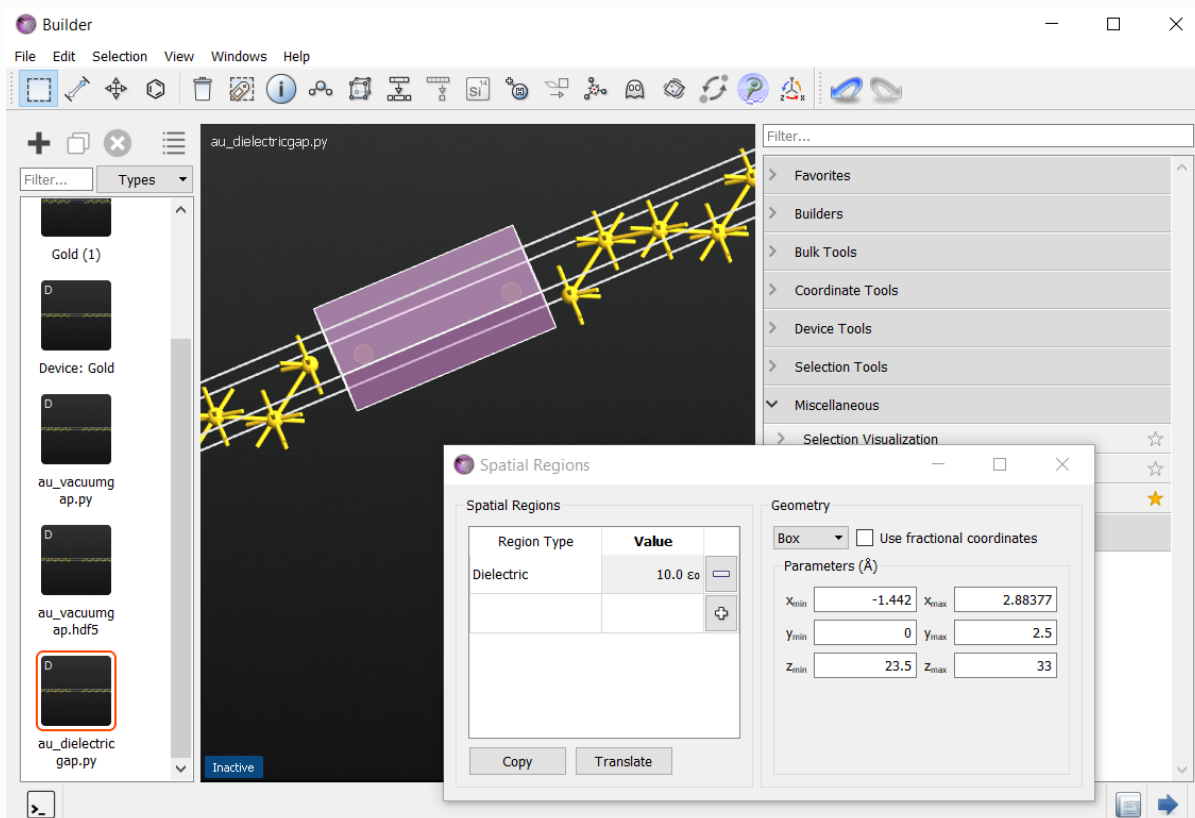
Builder

File Edit Selection View Windows Help

Si

Filter...
Types

Gold (1)

D
Device: Gold

D
au_vacuumgap.py

D
au_vacuumgap.hdf5

D
au_dielectricgap.py

au_dielectricgap.py

Inactive

Filter...

Favorites
Builders
Bulk Tools
Coordinate Tools
Device Tools
Selection Tools
Miscellaneous
Selection Visualization

Spatial Regions

Spatial Regions

| Region Type | Value |
|---|---|
| Dielectric | 10.0 $\varepsilon_0$ |
| | |

Copy
Translate

Geometry

Box
Use fractional coordinates

Parameters (Å)

| | | | |
|---|---|---|---|
| $x_{min}$ | -1.442 | $x_{max}$ | 2.88377 |
| $y_{min}$ | 0 | $y_{max}$ | 2.5 |
| $z_{min}$ | 23.5 | $z_{max}$ | 33 |